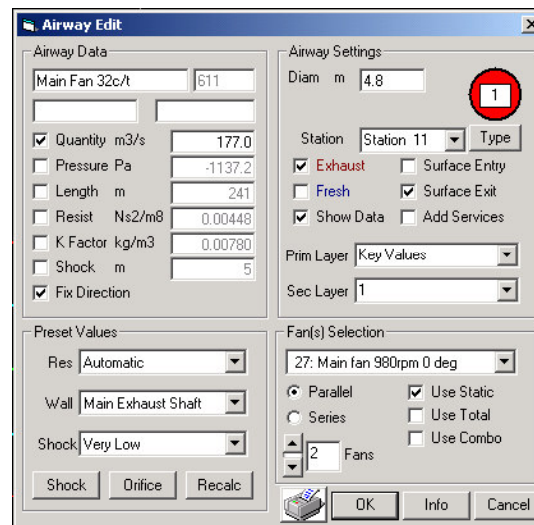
Airway Edit

Airway Data

Main Fan 32c/t
611

Quantity m3/s 177.0
Pressure Pa -1137.2
Length m 241
Resist Ns2/m8 0.00448
K Factor kg/m3 0.00780
Shock m 5
Fix Direction

Airway Settings

Diam m 4.8

1

Station Station 11 Type
Exhaust
Surface Entry
Fresh
Surface Exit
Show Data
Add Services

Prim Layer Key Values
Sec Layer 1

Preset Values

Res Automatic
Wall Main Exhaust Shaft
Shock Very Low

Shock Orifice Recalc

Fan(s) Selection

27: Main fan 980rpm 0 deg
Parallel
Series
Use Static
Use Total
Use Combo
2 Fans

OK Info Cancel